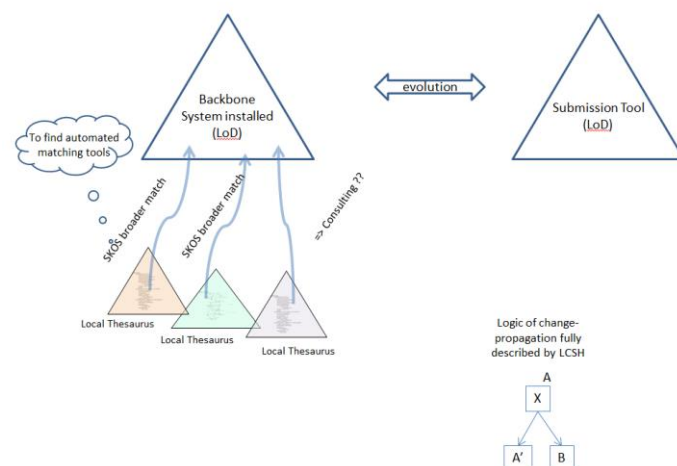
Backbone System installed (LoD)

evolution

Submission Tool (LoD)

To find automated matching tools

SKOS broader match

SKOS broader match

=> Consulting ??

Local Thesaurus

Local Thesaurus

Local Thesaurus

Logic of change-propagation fully described by LCSH

A

X

A'

B